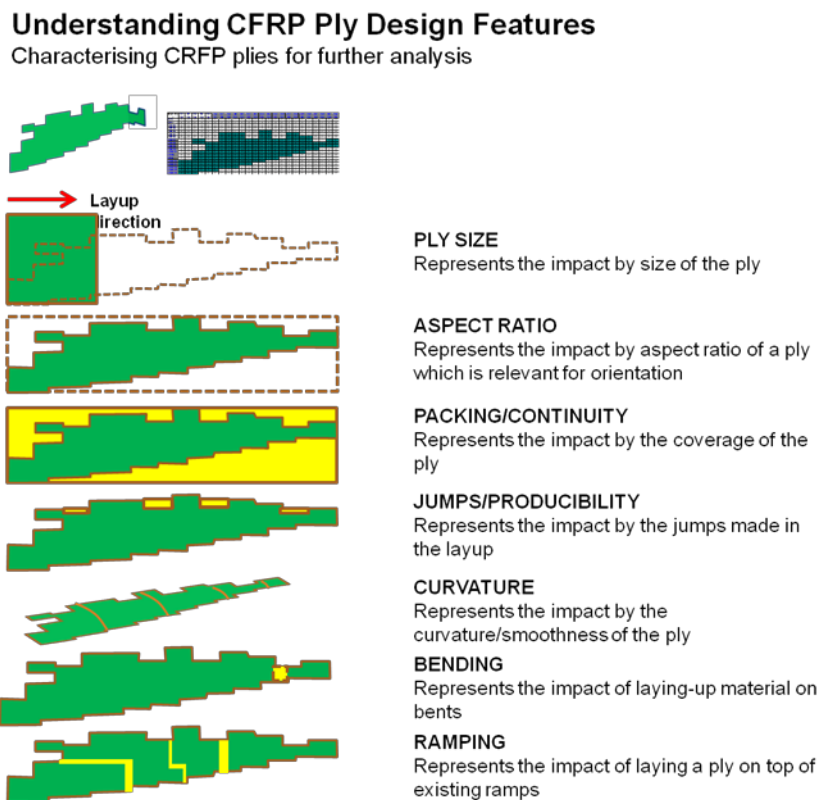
Understanding CFRP Ply Design Features
Characterising CRFP plies for further analysis

Layup
irection

PLY SIZE
Represents the impact by size of the ply

ASPECT RATIO
Represents the impact by aspect ratio of a ply which is relevant for orientation

PACKING/CONTINUITY
Represents the impact by the coverage of the ply

JUMPS/PRODUCIBILITY
Represents the impact by the jumps made in the layup

CURVATURE
Represents the impact by the curvature/smoothness of the ply

BENDING
Represents the impact of laying-up material on bents

RAMPING
Represents the impact of laying a ply on top of existing ramps